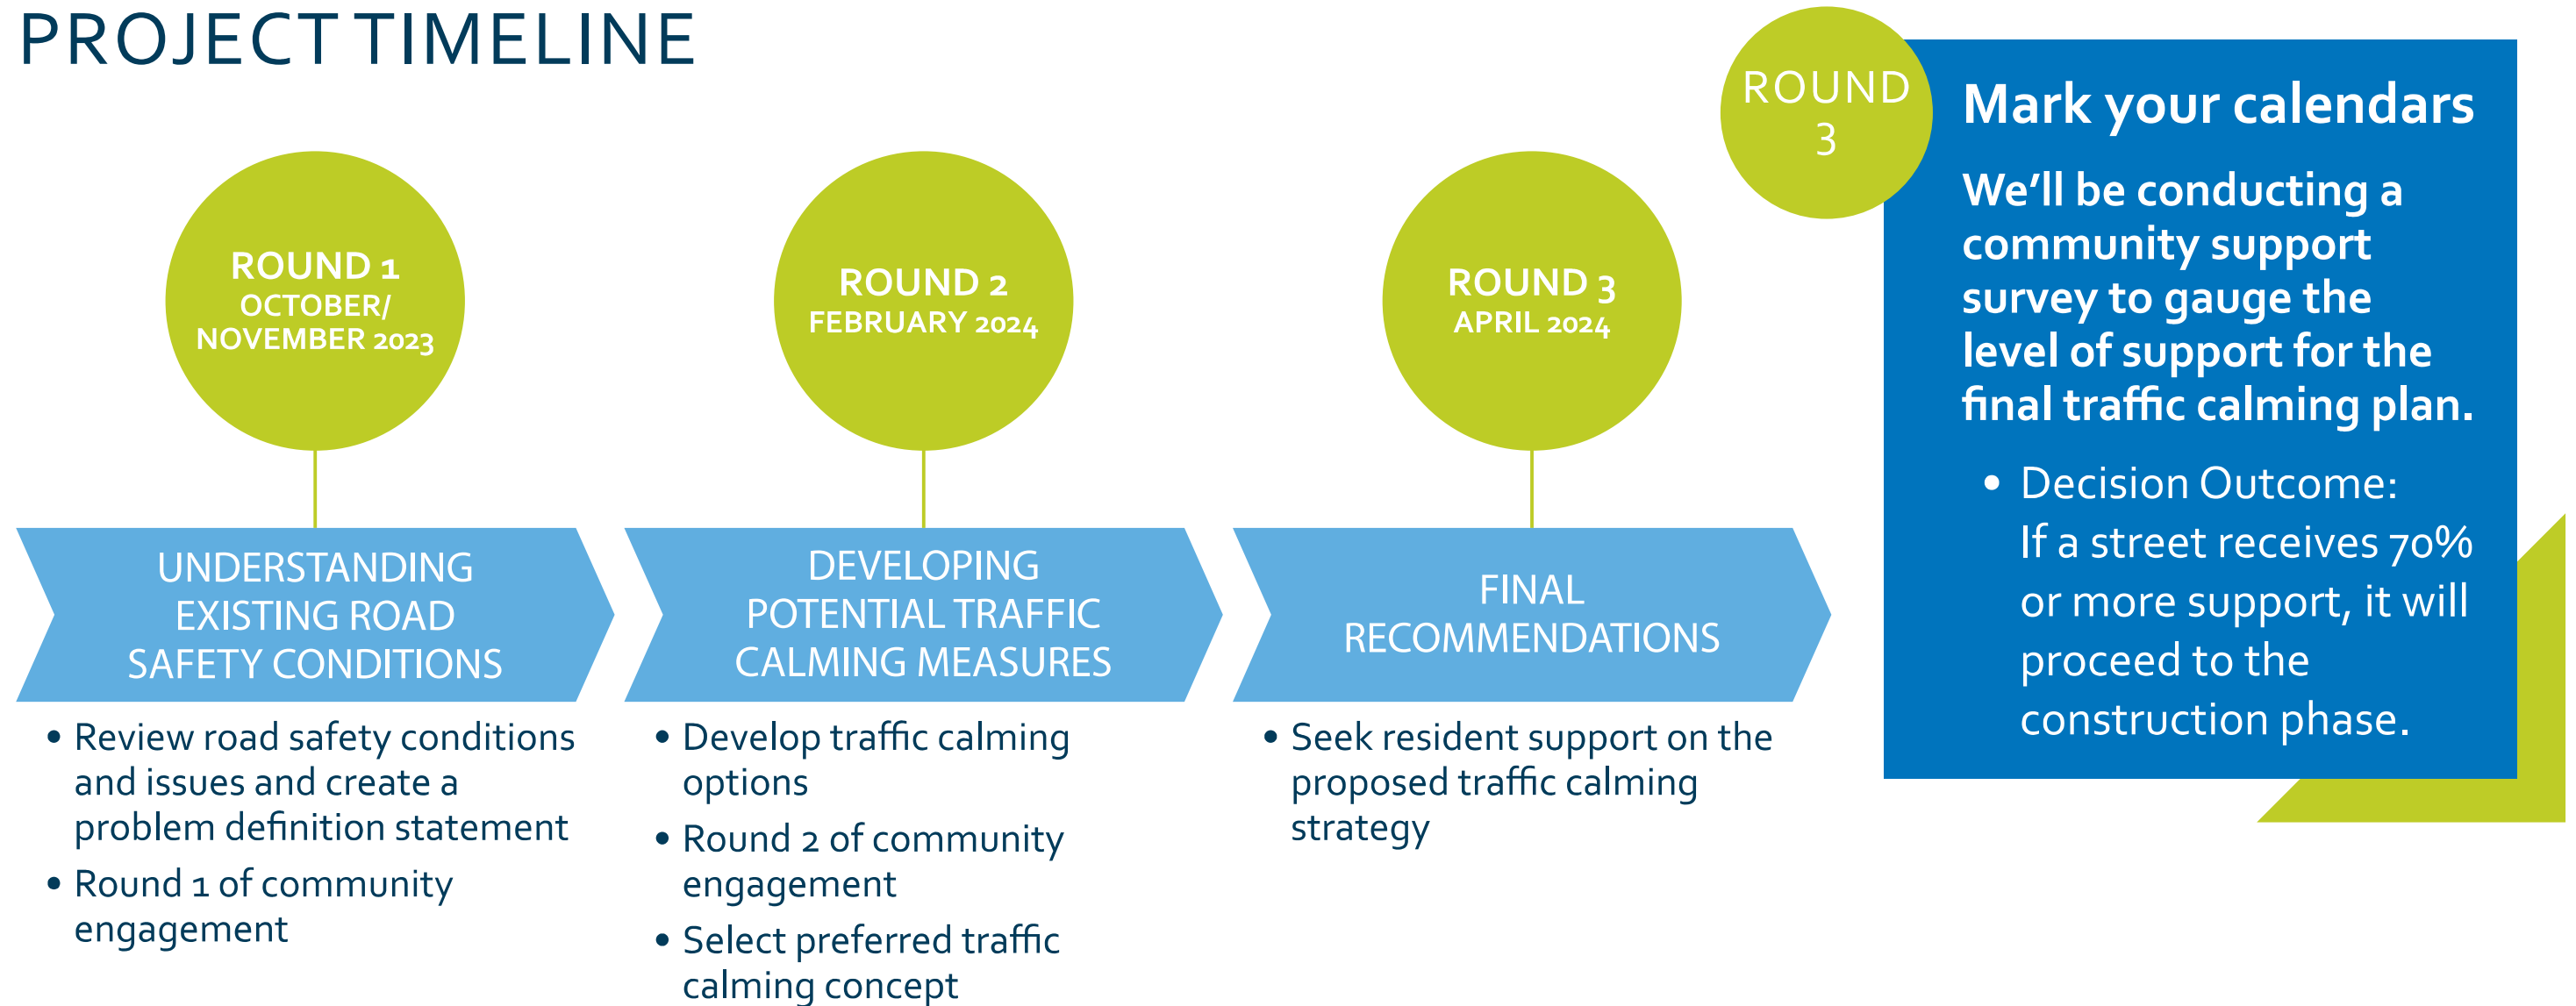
PROJECT TIMELINE

ROUND 1
OCTOBER/
NOVEMBER 2023

UNDERSTANDING EXISTING ROAD SAFETY CONDITIONS

• Review road safety conditions and issues and create a problem definition statement
• Round 1 of community engagement

ROUND 2
FEBRUARY 2024

DEVELOPING POTENTIAL TRAFFIC CALMING MEASURES

• Develop traffic calming options
• Round 2 of community engagement
• Select preferred traffic calming concept

ROUND 3
APRIL 2024

FINAL RECOMMENDATIONS

• Seek resident support on the proposed traffic calming strategy

ROUND 3

Mark your calendars

We'll be conducting a community support survey to gauge the level of support for the final traffic calming plan.

• Decision Outcome: If a street receives 70% or more support, it will proceed to the construction phase.